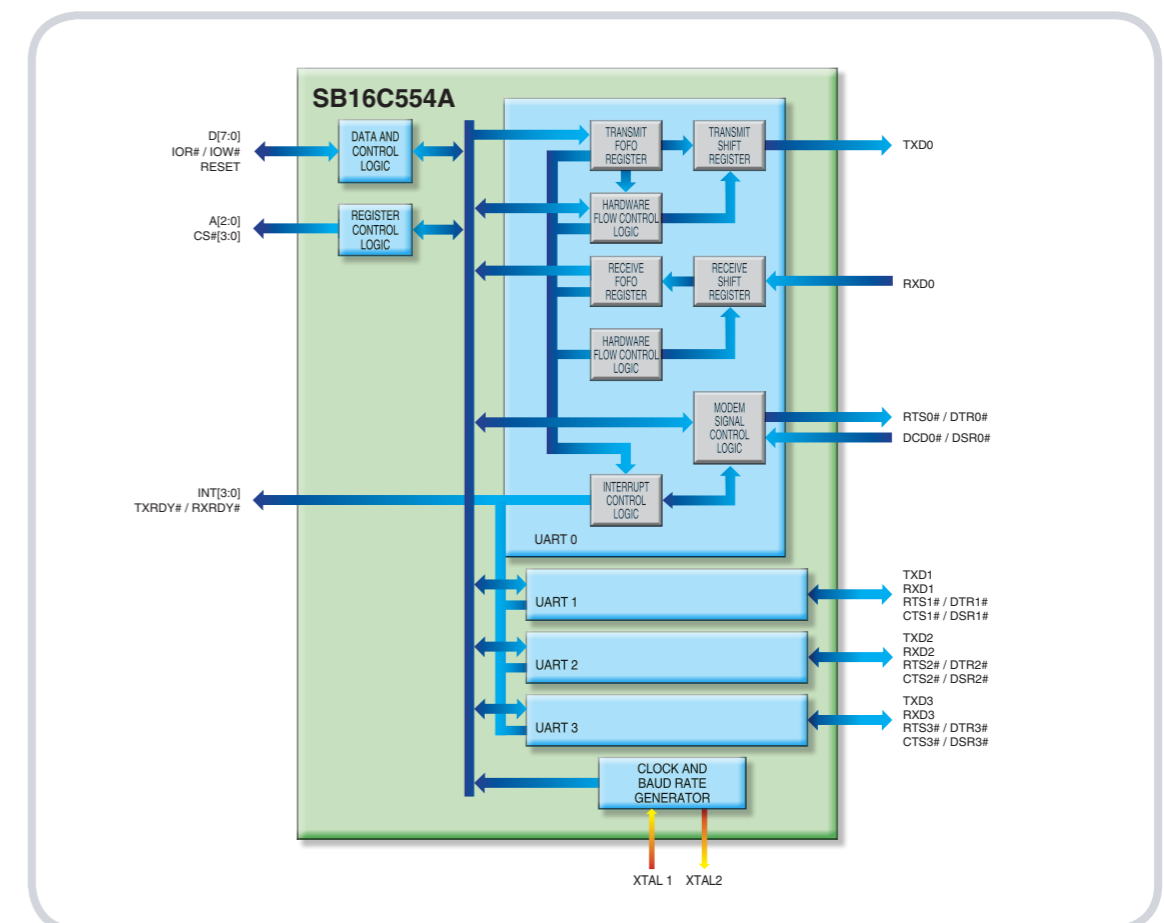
SB16C554A

D[7:0]
IOR# / IOW#
RESET

A[2:0]
CS#[3:0]

INT[3:0]
TXRDY# / RXRDY#

DATA AND CONTROL LOGIC

REGISTER CONTROL LOGIC

TRANSMIT FOFO REGISTER

TRANSMIT SHIFT REGISTER

HARDWARE FLOW CONTROL LOGIC

RECEIVE FOFO REGISTER

RECEIVE SHIFT REGISTER

HARDWARE FLOW CONTROL LOGIC

MODEM SIGNAL CONTROL LOGIC

INTERRUPT CONTROL LOGIC

UART 0

TXD0

RXD0

RTS0# / DTR0#
DCD0# / DSR0#

UART 1

TXD1
RXD1
RTS1# / DTR1#
CTS1# / DSR1#

UART 2

TXD2
RXD2
RTS2# / DTR2#
CTS2# / DSR2#

UART 3

TXD3
RXD3
RTS3# / DTR3#
CTS3# / DSR3#

CLOCK AND BAUD RATE GENERATOR

XTAL 1
XTAL2